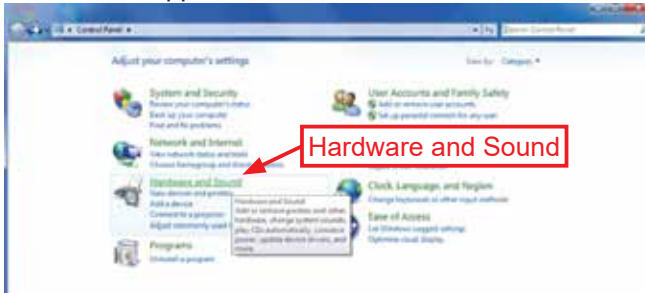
Control Panel ▸

Search Control Panel

Adjust your computer's settings

View by: Category ▾

System and Security
Review your computer's status
Back up your computer
Find and fix problems

User Accounts and Family Safety
Add or remove user accounts
Set up parental controls for any user

Network and Internet
View network status and tasks
Choose homegroup and sharing options

Hardware and Sound

Hardware and Sound
View devices and printers
Add a device
Connect to a projector
Adjust commonly used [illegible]

Hardware and Sound
Add or remove printers and other hardware, change system sounds, play CDs automatically, conserve power, update device drivers, and more.

Clock, Language, and Region
Change keyboards or other input methods

Ease of Access
Let Windows suggest settings
Optimize visual display

Programs
Uninstall a program